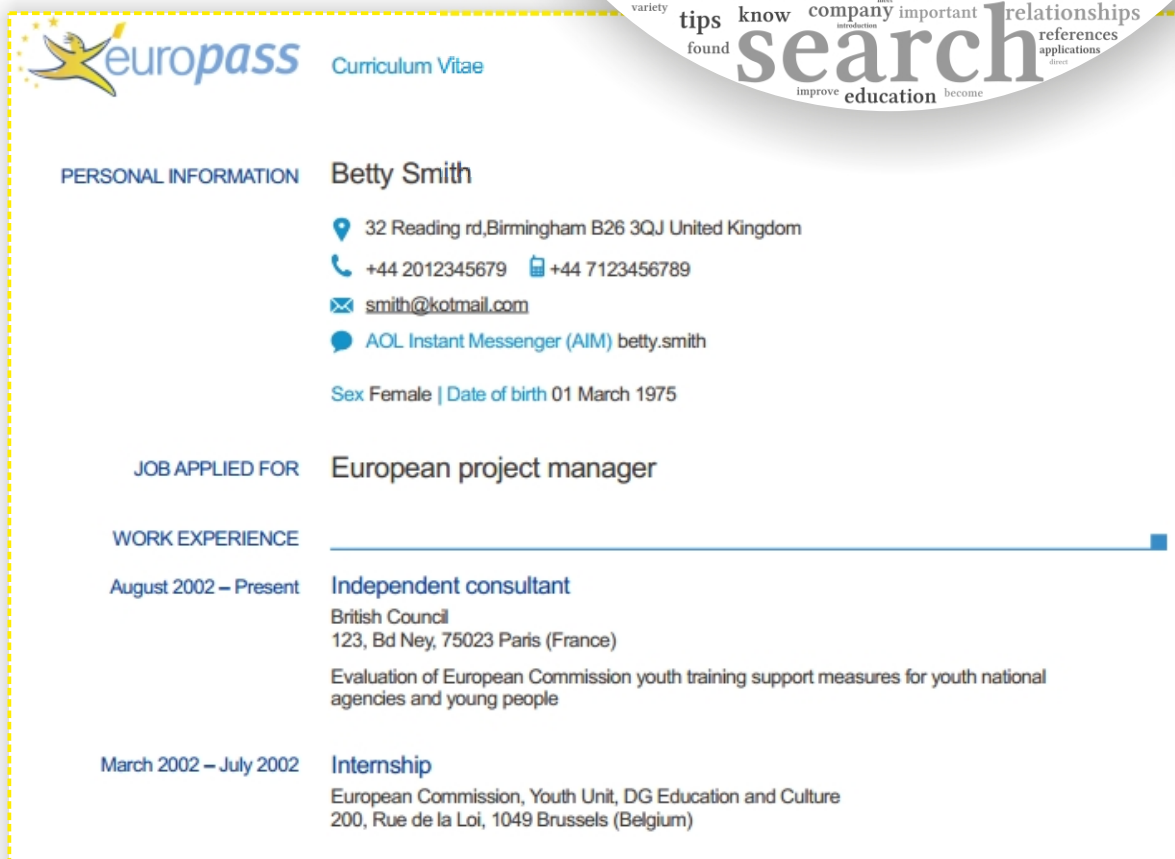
variety tips know company important relationships found search references applications improve education become

europass Curriculum Vitae

PERSONAL INFORMATION Betty Smith

32 Reading rd,Birmingham B26 3QJ United Kingdom

+44 2012345679 +44 7123456789

smith@kotmail.com

AOL Instant Messenger (AIM) betty.smith

Sex Female | Date of birth 01 March 1975

JOB APPLIED FOR European project manager

WORK EXPERIENCE

August 2002 – Present Independent consultant

British Council
123, Bd Ney, 75023 Paris (France)

Evaluation of European Commission youth training support measures for youth national agencies and young people

March 2002 – July 2002 Internship

European Commission, Youth Unit, DG Education and Culture
200, Rue de la Loi, 1049 Brussels (Belgium)